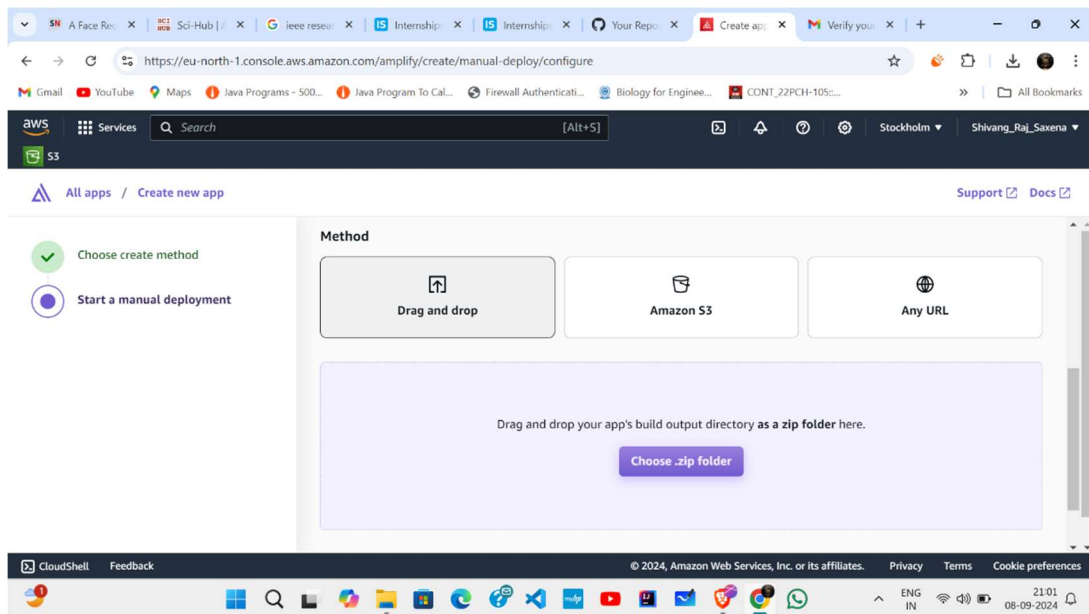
A Face Rec | Sci-Hub | ieee resear | Internship | Internship | Your Repo | Create app | Verify your

https://eu-north-1.console.aws.amazon.com/amplify/create/manual-deploy/configure

Gmail YouTube Maps Java Programs - 500... Java Program To Cal... Firewall Authenticati... Biology for Enginee... CONT_22PCH-105:... All Bookmarks

aws Services Search [Alt+S] Stockholm Shivang_Raj_Saxena

S3

All apps / Create new app

Support Docs

Choose create method

Start a manual deployment

Method

Drag and drop

Amazon S3

Any URL

Drag and drop your app's build output directory as a zip folder here.

Choose .zip folder

CloudShell Feedback © 2024, Amazon Web Services, Inc. or its affiliates. Privacy Terms Cookie preferences

ENG IN 21:01 08-09-2024